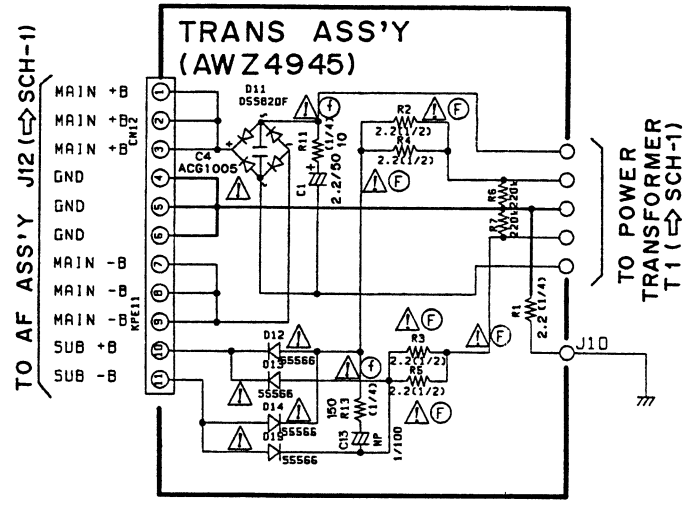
TRANS ASS'Y
(AWZ4945)

TO AF ASS'Y J12 (⇨ SCH-1)

MAIN +B ①
MAIN +B ②
MAIN +B ③
GND ④
GND ⑤
GND ⑥
MAIN -B ⑦
MAIN -B ⑧
MAIN -B ⑨
SUB +B ⑩
SUB -B ⑪

CN12
KPE11

D11
D5SB20F

C4
ACG1005

R11
10 (1/4)

C1
2.2/50

R2
2.2(1/2)
R4
2.2(1/2)

R6
220
R7
220

R1
2.2(1/4)

D12
55566
D13
55566
D14
55566
D15
55566

R13
150 (1/4)

C13
1/100 NP

R3
2.2(1/2)
R5
2.2(1/2)

J10

F
F
F
F
F
f
f

TO POWER TRANSFORMER T1 (⇨ SCH-1)